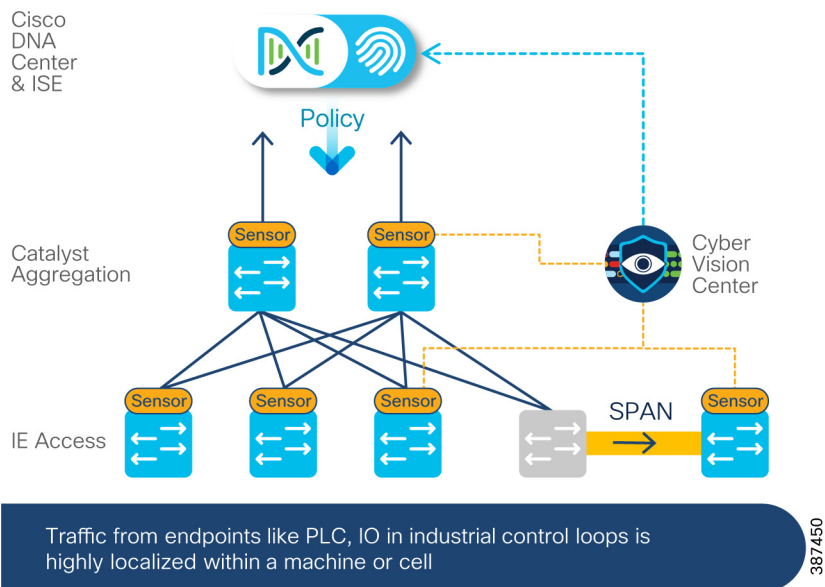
Cisco DNA Center & ISE

Policy

Catalyst Aggregation

Sensor

Sensor

Cyber Vision Center

IE Access

Sensor

Sensor

Sensor

SPAN

Sensor

Traffic from endpoints like PLC, IO in industrial control loops is highly localized within a machine or cell

387450